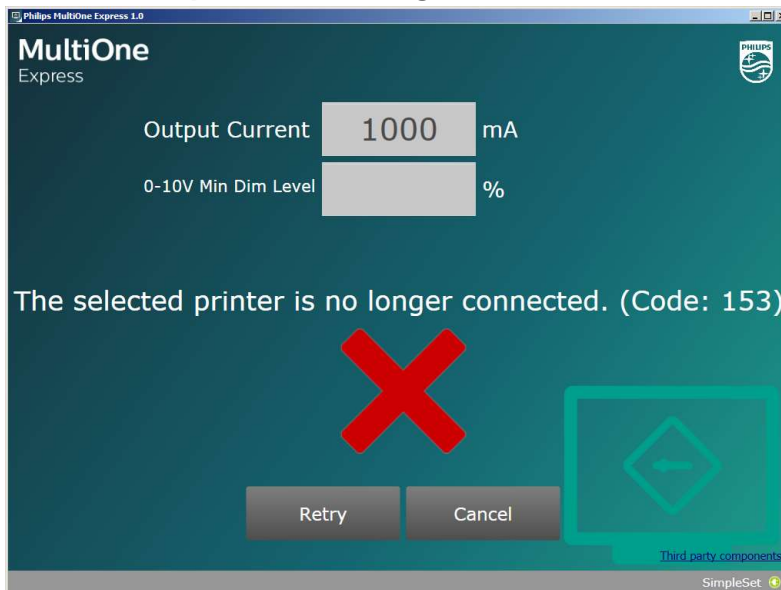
Philips MultiOne Express 1.0

MultiOne
Express

PHILIPS

Output Current 1000 mA

0-10V Min Dim Level %

The selected printer is no longer connected. (Code: 153)

Retry

Cancel

Third party components

SimpleSet